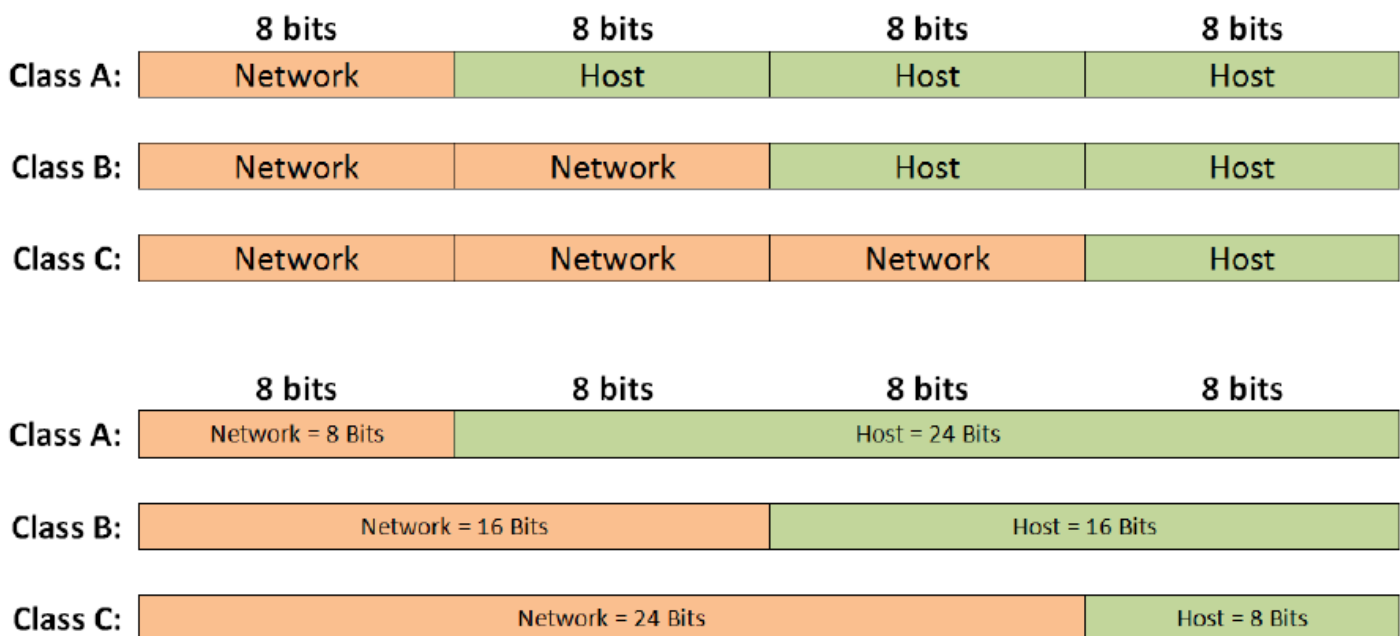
| | 8 bits | 8 bits | 8 bits | 8 bits |
|---|---|---|---|---|
| Class A: | Network | Host | Host | Host |
| Class B: | Network | Network | Host | Host |
| Class C: | Network | Network | Network | Host |

| | 8 bits | 8 bits | 8 bits | 8 bits |
|---|---|---|---|---|
| Class A: | Network = 8 Bits | Host = 24 Bits | | |
| Class B: | Network = 16 Bits | | Host = 16 Bits | |
| Class C: | Network = 24 Bits | | | Host = 8 Bits |